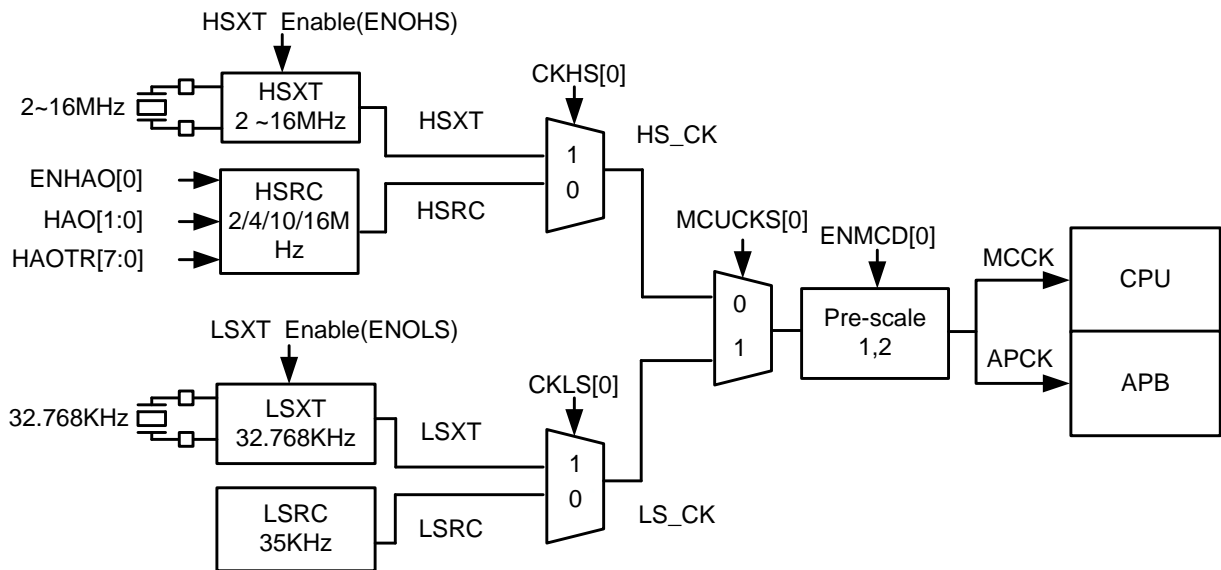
HSXT Enable(ENOHS)

2~16MHz

HSXT
2 ~16MHz

HSXT

CKHS[0]

1
0

HS_CK

ENHAO[0]

HAO[1:0]

HAOTR[7:0]

HSRC
2/4/10/16M
Hz

HSRC

MCUCKS[0]

ENMCD[0]

0
1

Pre-scale
1,2

MCCK

APCK

CPU

APB

LSXT Enable(ENOLS)

CKLS[0]

32.768KHz

LSXT
32.768KHz

LSXT

1
0

LSRC
35KHz

LSRC

LS_CK